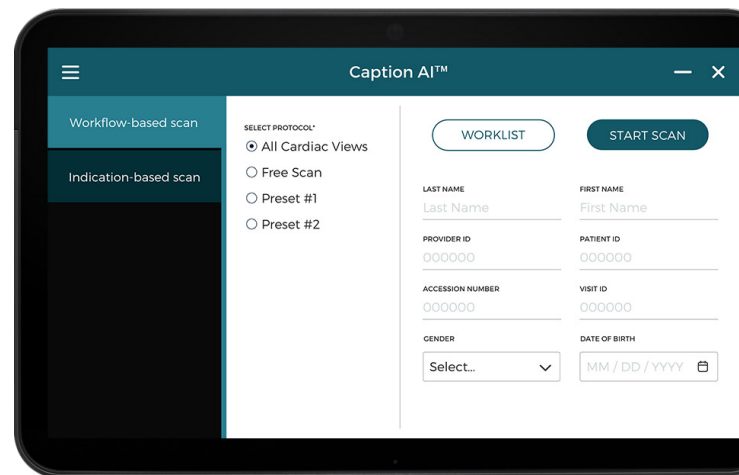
Caption AI™

Workflow-based scan

Indication-based scan

SELECT PROTOCOL*

All Cardiac Views

Free Scan

Preset #1

Preset #2

WORKLIST

START SCAN

LAST NAME

Last Name

FIRST NAME

First Name

PROVIDER ID

000000

PATIENT ID

000000

ACCESSION NUMBER

000000

VISIT ID

000000

GENDER

Select...

DATE OF BIRTH

MM / DD / YYYY